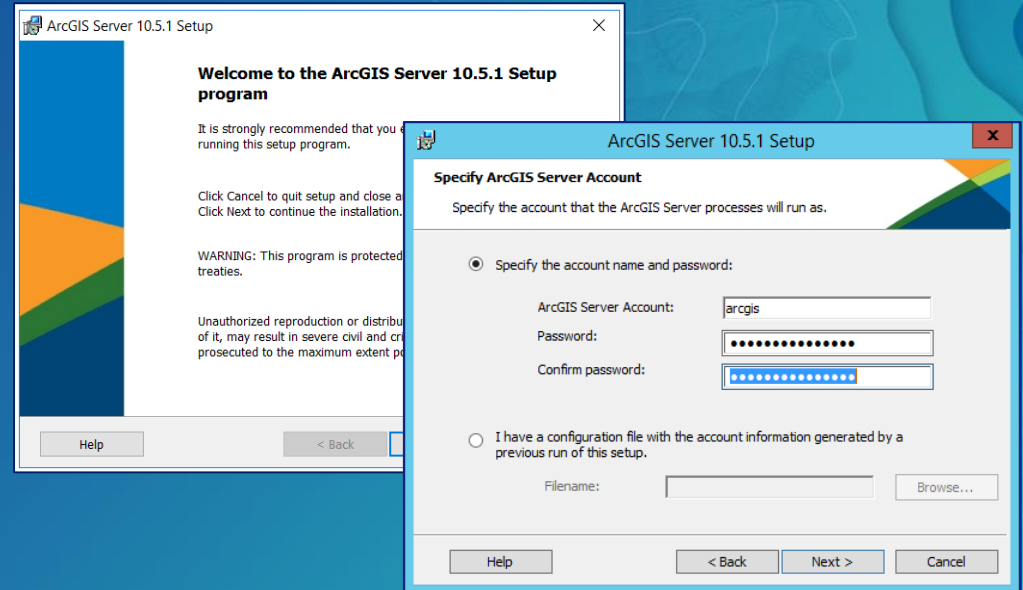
ArcGIS Server 10.5.1 Setup

Welcome to the ArcGIS Server 10.5.1 Setup program

It is strongly recommended that you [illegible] running this setup program.

Click Cancel to quit setup and close a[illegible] Click Next to continue the installation.

WARNING: This program is protected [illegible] treaties.

Unauthorized reproduction or distribu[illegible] of it, may result in severe civil and cri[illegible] prosecuted to the maximum extent po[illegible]

Help

< Back

ArcGIS Server 10.5.1 Setup

Specify ArcGIS Server Account

Specify the account that the ArcGIS Server processes will run as.

Specify the account name and password:

ArcGIS Server Account: arcgis

Password: •••••••••••••••

Confirm password: •••••••••••••••

I have a configuration file with the account information generated by a previous run of this setup.

Filename:

Browse...

Help

< Back

Next >

Cancel